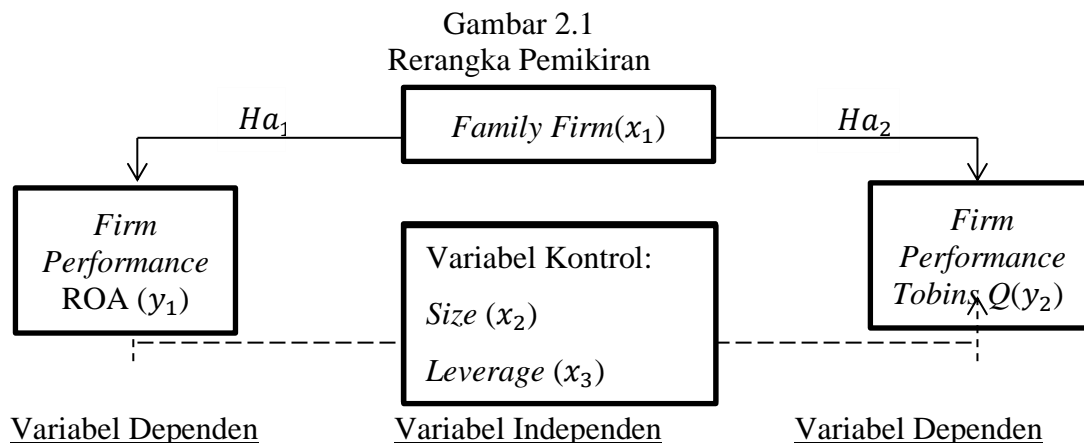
Gambar 2.1
Rerangka Pemikiran

*Family Firm*$(x_1)$

$Ha_1$

$Ha_2$

*Firm Performance* ROA $(y_1)$

Variabel Kontrol:
*Size* $(x_2)$
*Leverage* $(x_3)$

*Firm Performance Tobins Q*$(y_2)$

Variabel Dependen

Variabel Independen

Variabel Dependen